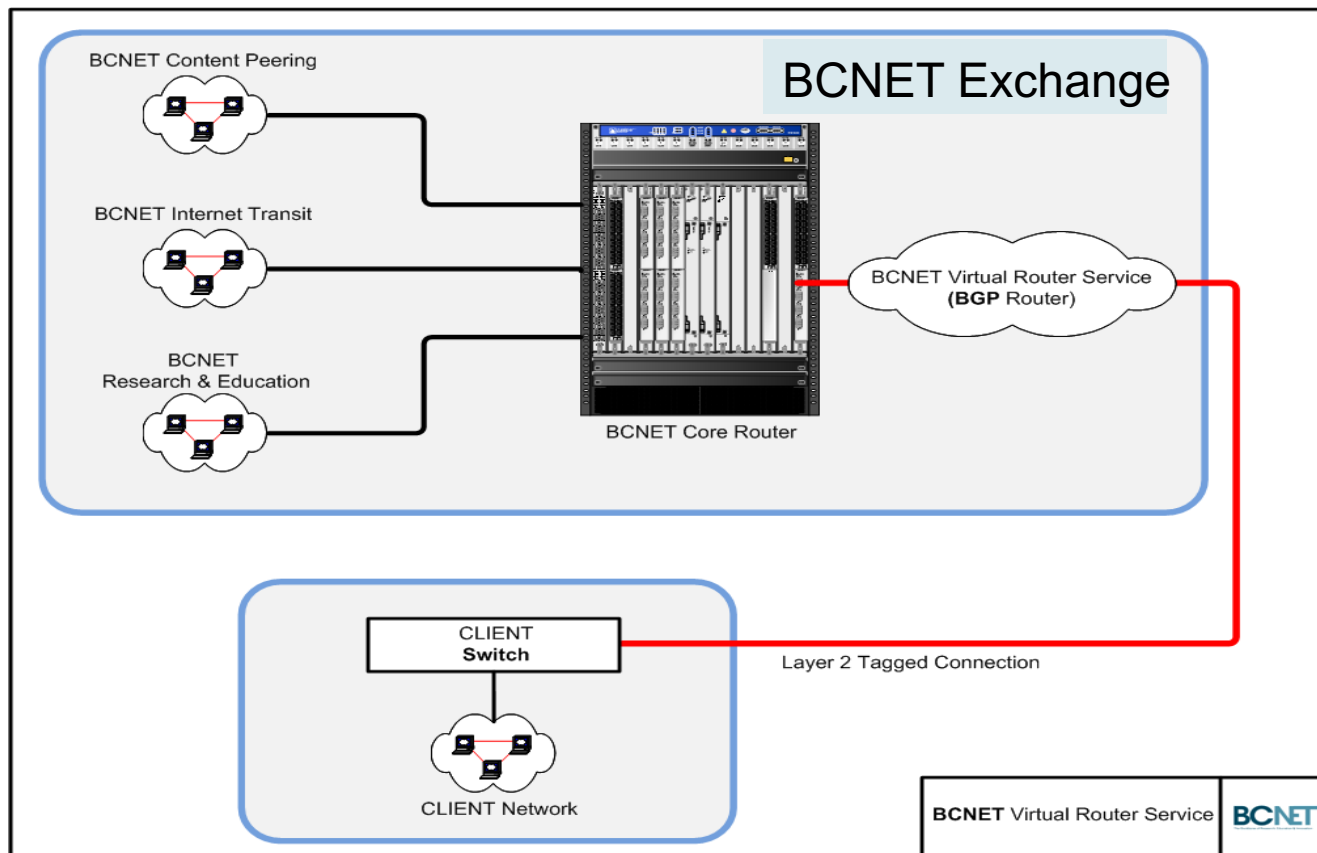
BCNET Exchange

BCNET Content Peering

BCNET Internet Transit

BCNET Research & Education

BCNET Core Router

BCNET Virtual Router Service (BGP Router)

CLIENT Switch

Layer 2 Tagged Connection

CLIENT Network

BCNET Virtual Router Service

BCNET